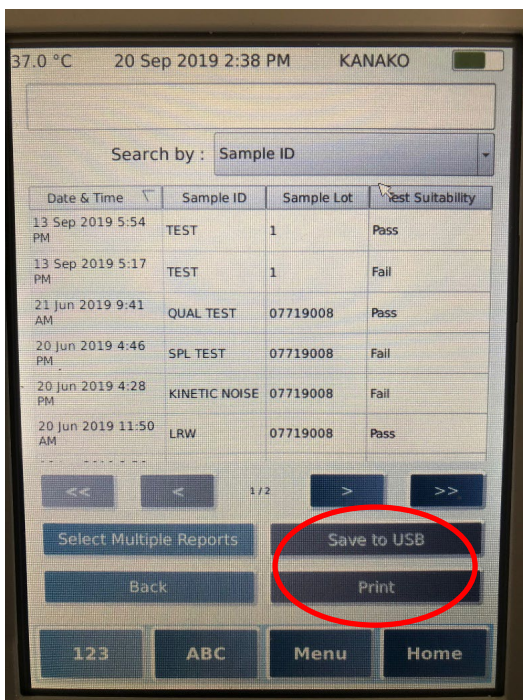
37.0 °C 20 Sep 2019 2:38 PM KANAKO

Search by : Sample ID

| Date & Time | Sample ID | Sample Lot | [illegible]est Suitability |
|---|---|---|---|
| 13 Sep 2019 5:54 PM | TEST | 1 | Pass |
| 13 Sep 2019 5:17 PM | TEST | 1 | Fail |
| 21 Jun 2019 9:41 AM | QUAL TEST | 07719008 | Pass |
| 20 Jun 2019 4:46 PM | SPL TEST | 07719008 | Fail |
| 20 Jun 2019 4:28 PM | KINETIC NOISE | 07719008 | Fail |
| 20 Jun 2019 11:50 AM | LRW | 07719008 | Pass |

<< < 1/2 > >>

Select Multiple Reports

Save to USB

Back

Print

123 ABC Menu Home